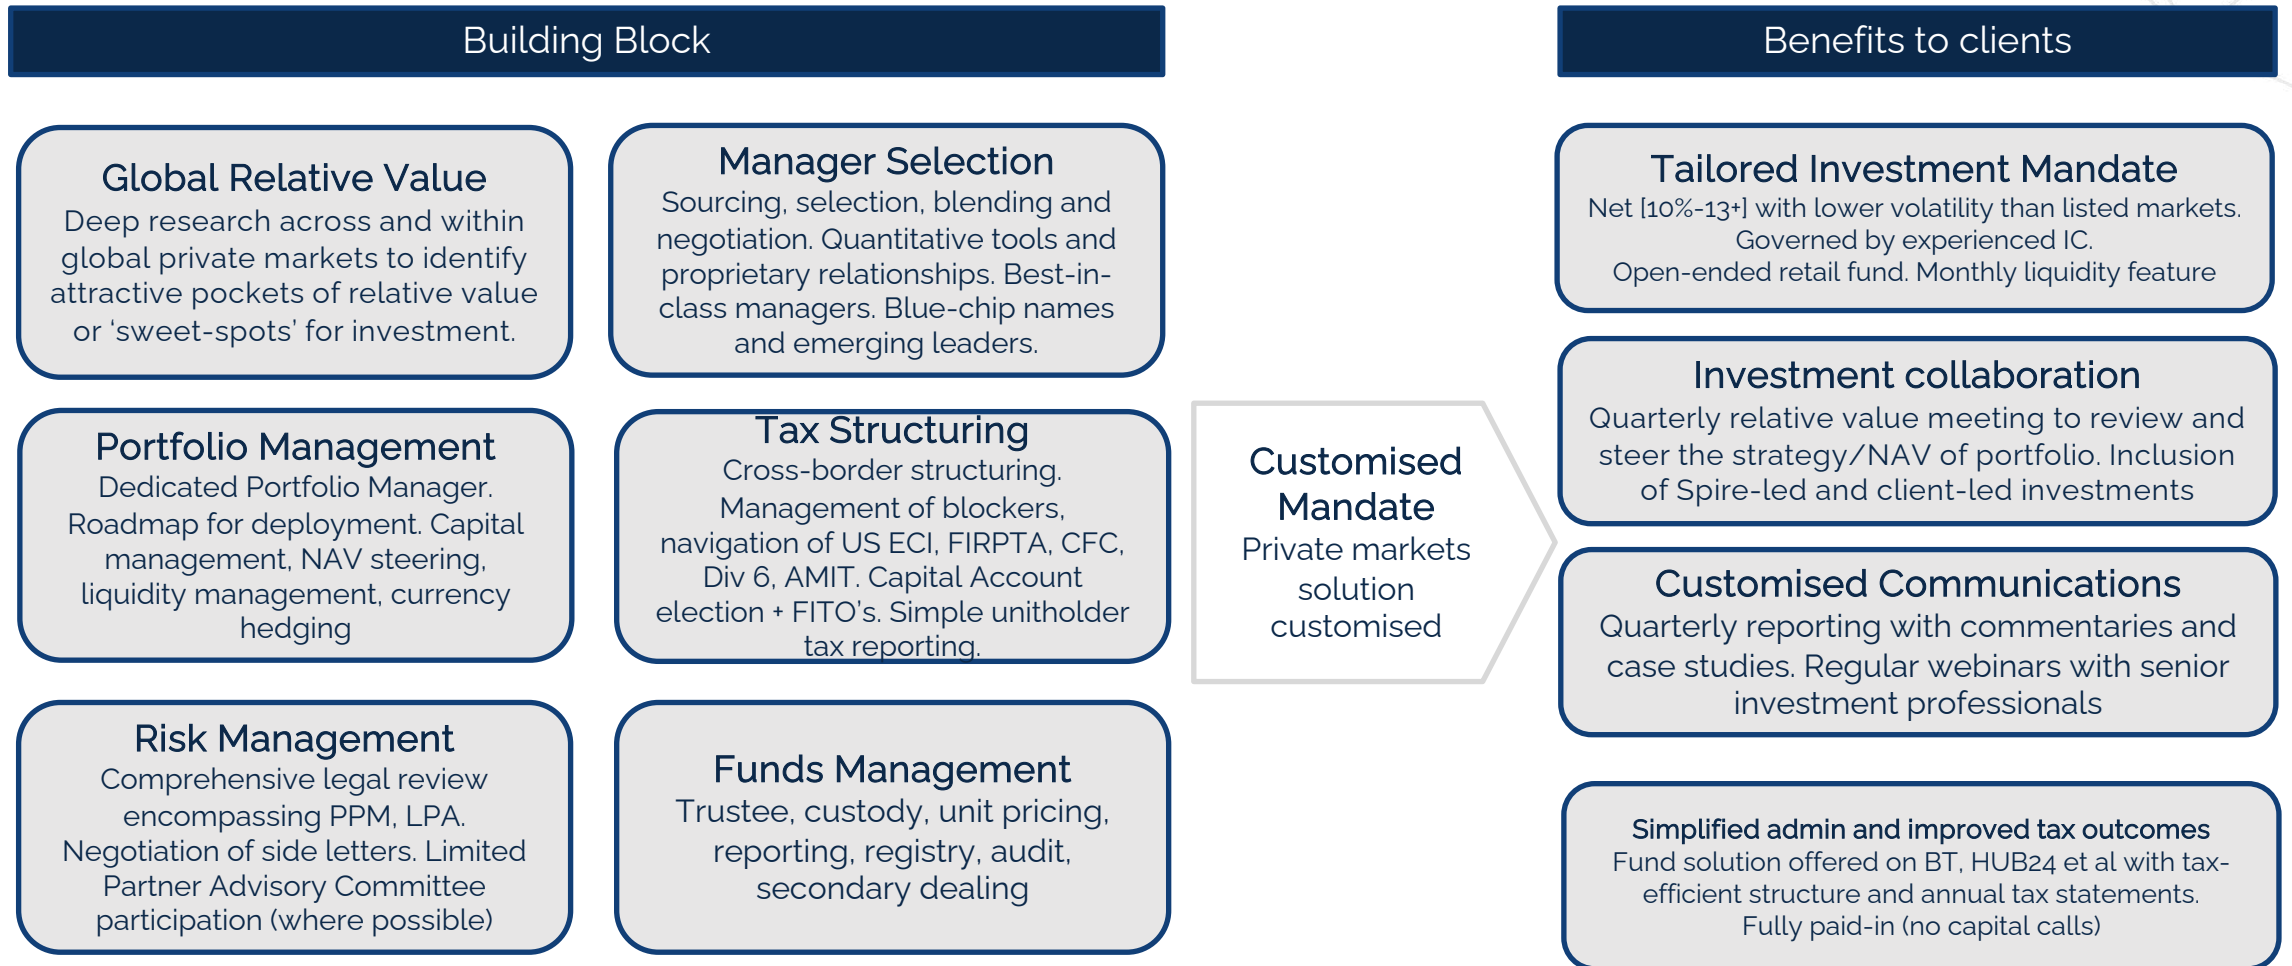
Building Block

Global Relative Value
Deep research across and within global private markets to identify attractive pockets of relative value or 'sweet-spots' for investment.

Manager Selection
Sourcing, selection, blending and negotiation. Quantitative tools and proprietary relationships. Best-in-class managers. Blue-chip names and emerging leaders.

Portfolio Management
Dedicated Portfolio Manager. Roadmap for deployment. Capital management, NAV steering, liquidity management, currency hedging

Tax Structuring
Cross-border structuring. Management of blockers, navigation of US ECI, FIRPTA, CFC, Div 6, AMIT. Capital Account election + FITO's. Simple unitholder tax reporting.

Risk Management
Comprehensive legal review encompassing PPM, LPA. Negotiation of side letters. Limited Partner Advisory Committee participation (where possible)

Funds Management
Trustee, custody, unit pricing, reporting, registry, audit, secondary dealing

Customised Mandate
Private markets solution customised

Benefits to clients

Tailored Investment Mandate
Net [10%-13+] with lower volatility than listed markets. Governed by experienced IC. Open-ended retail fund. Monthly liquidity feature

Investment collaboration
Quarterly relative value meeting to review and steer the strategy/NAV of portfolio. Inclusion of Spire-led and client-led investments

Customised Communications
Quarterly reporting with commentaries and case studies. Regular webinars with senior investment professionals

Simplified admin and improved tax outcomes
Fund solution offered on BT, HUB24 et al with tax-efficient structure and annual tax statements. Fully paid-in (no capital calls)